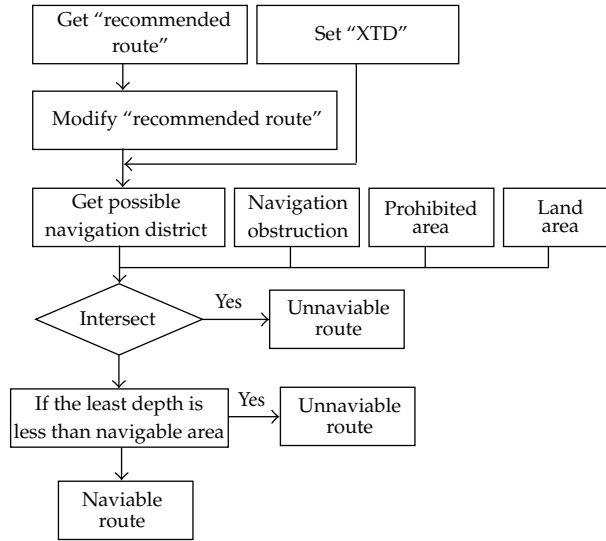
Get "recommended route"

Set "XTD"

Modify "recommended route"

Get possible navigation district

Navigation obstruction

Prohibited area

Land area

Intersect

Yes

Unnaviable route

If the least depth is less than navigable area

Yes

Unnaviable route

Naviable route